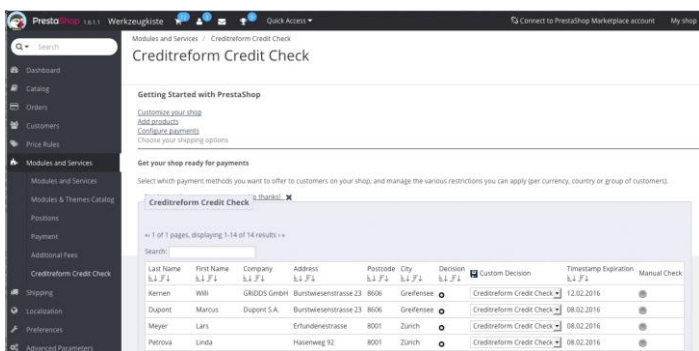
PrestaShop 1.6.1.1 Werkzeugkiste Quick Access ▾ Connect to PrestaShop Marketplace account My shop

Search

Dashboard
Catalog
Orders
Customers
Price Rules
Modules and Services
Modules and Services
Modules & Themes Catalog
Positions
Payment
Additional Fees
Creditreform Credit Check
Shipping
Localization
Preferences
Advanced Parameters

Modules and Services / Creditreform Credit Check

Creditreform Credit Check

Getting Started with PrestaShop

Customize your shop
Add products
Configure payments
Choose your shipping options

Get your shop ready for payments

Select which payment methods you want to offer to customers on your shop, and manage the various restrictions you can apply (per currency, country or group of customers).

Creditreform Credit Check s thanks! ✖

« 1 of 1 pages, displaying 1-14 of 14 results »

Search:

| Last Name | First Name | Company | Address | Postode | City | Decision | Custom Decision | Timestamp Expiration | Manual Check |
|---|---|---|---|---|---|---|---|---|---|
| Kernen | Willi | GRIDDS GmbH | Burstwiesenstrasse 23 | 8606 | Greifensee | | Creditreform Credit Check | 12.02.2016 | |
| Dupont | Marcus | Dupont S.A. | Burstwiesenstrasse 23 | 8606 | Greifensee | | Creditreform Credit Check | 08.02.2016 | |
| Meyer | Lars | | Erlfundenerstrasse | 8001 | Zürich | | Creditreform Credit Check | 08.02.2016 | |
| Petrova | Linda | | Hasenweg 92 | 8001 | Zürich | | Creditreform Credit Check | 08.02.2016 | |